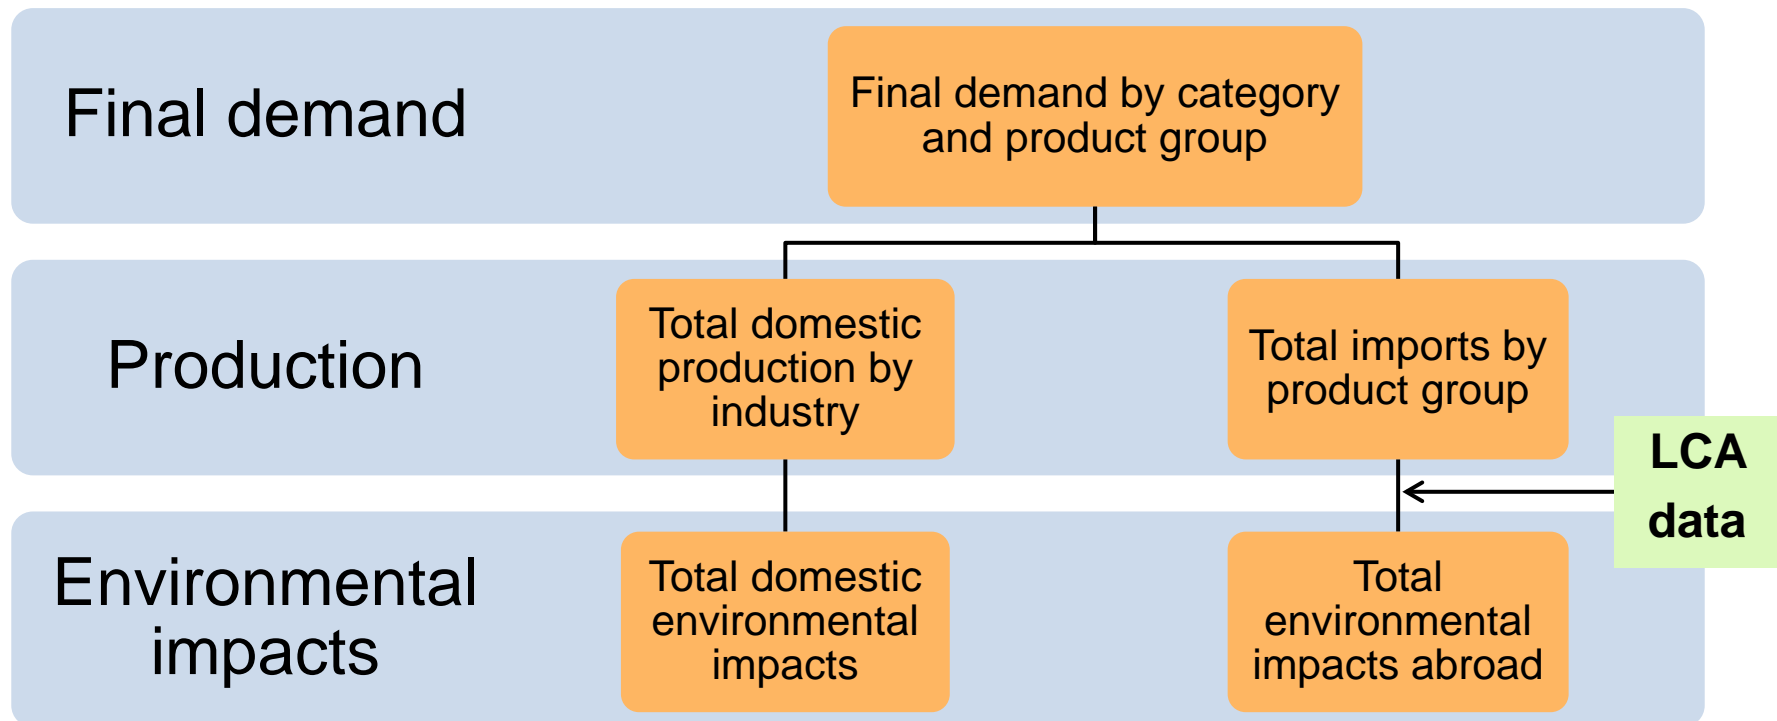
Final demand

Final demand by category and product group

Production

Total domestic production by industry

Total imports by product group

LCA data

Environmental impacts

Total domestic environmental impacts

Total environmental impacts abroad